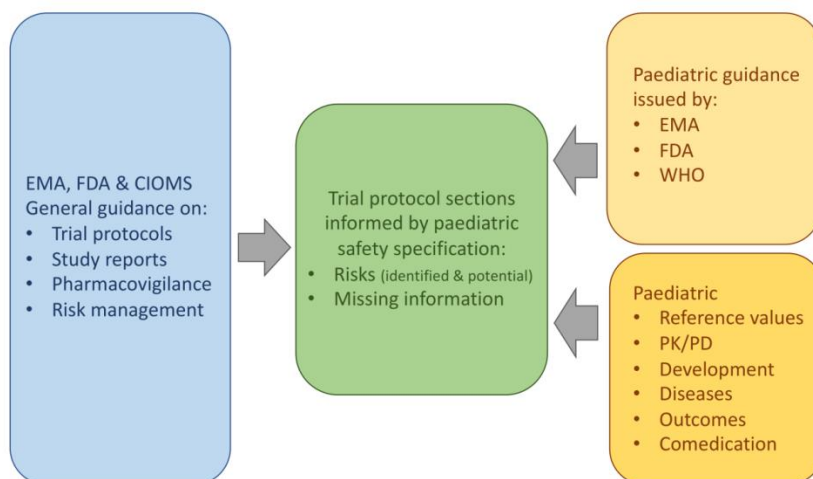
EMA, FDA & CIOMS
General guidance on:
• Trial protocols
• Study reports
• Pharmacovigilance
• Risk management

Trial protocol sections informed by paediatric safety specification:
• Risks (identified & potential)
• Missing information

Paediatric guidance issued by:
• EMA
• FDA
• WHO

Paediatric
• Reference values
• PK/PD
• Development
• Diseases
• Outcomes
• Comedication